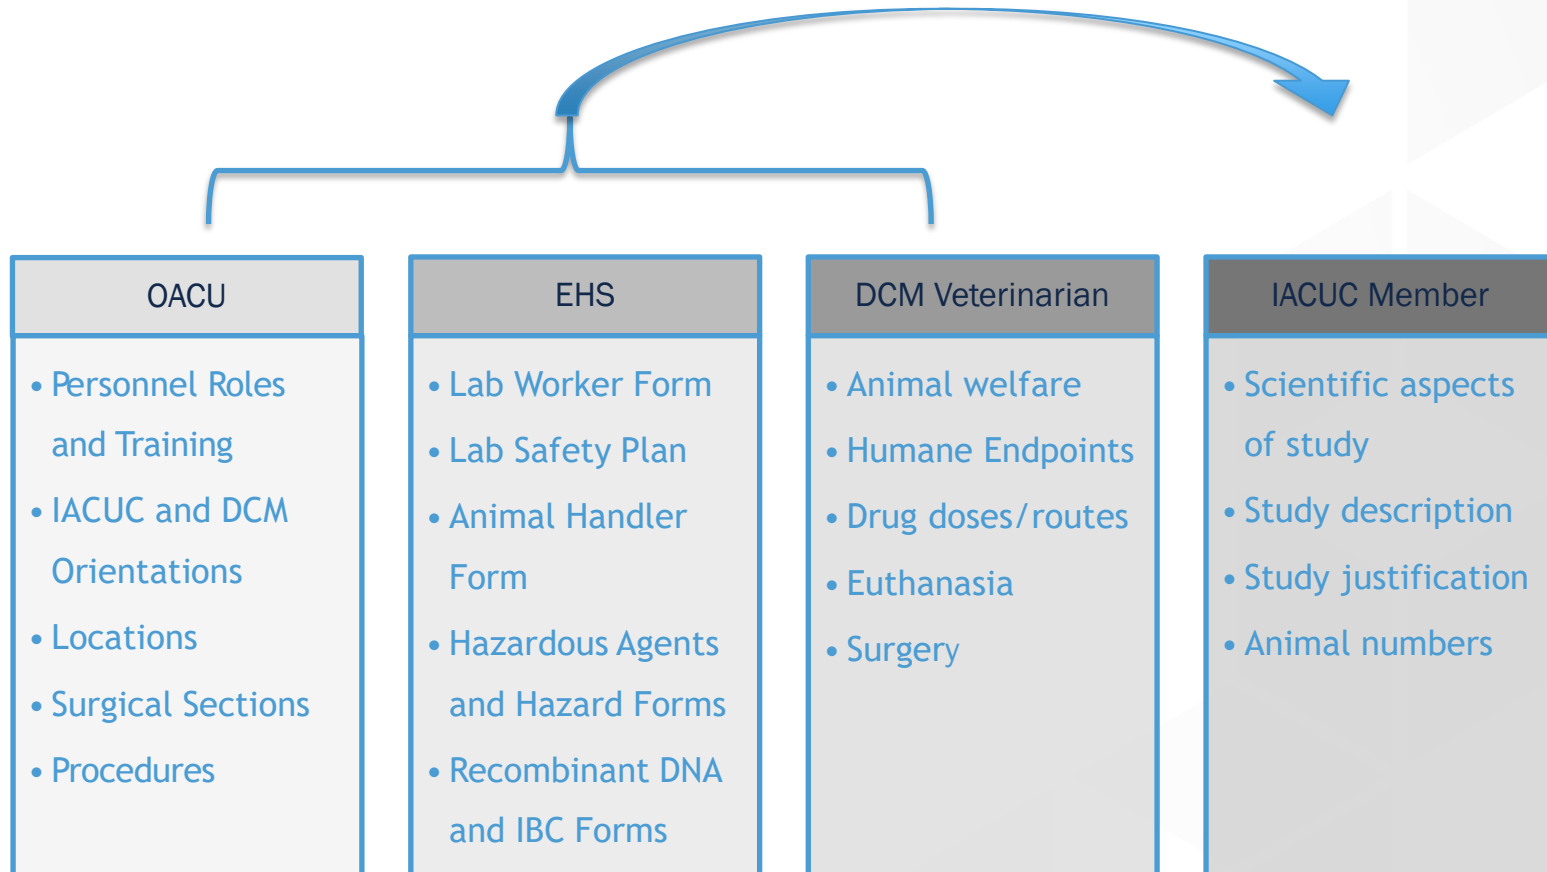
OACU

• Personnel Roles and Training
• IACUC and DCM Orientations
• Locations
• Surgical Sections
• Procedures

EHS

• Lab Worker Form
• Lab Safety Plan
• Animal Handler Form
• Hazardous Agents and Hazard Forms
• Recombinant DNA and IBC Forms

DCM Veterinarian

• Animal welfare
• Humane Endpoints
• Drug doses/routes
• Euthanasia
• Surgery

IACUC Member

• Scientific aspects of study
• Study description
• Study justification
• Animal numbers